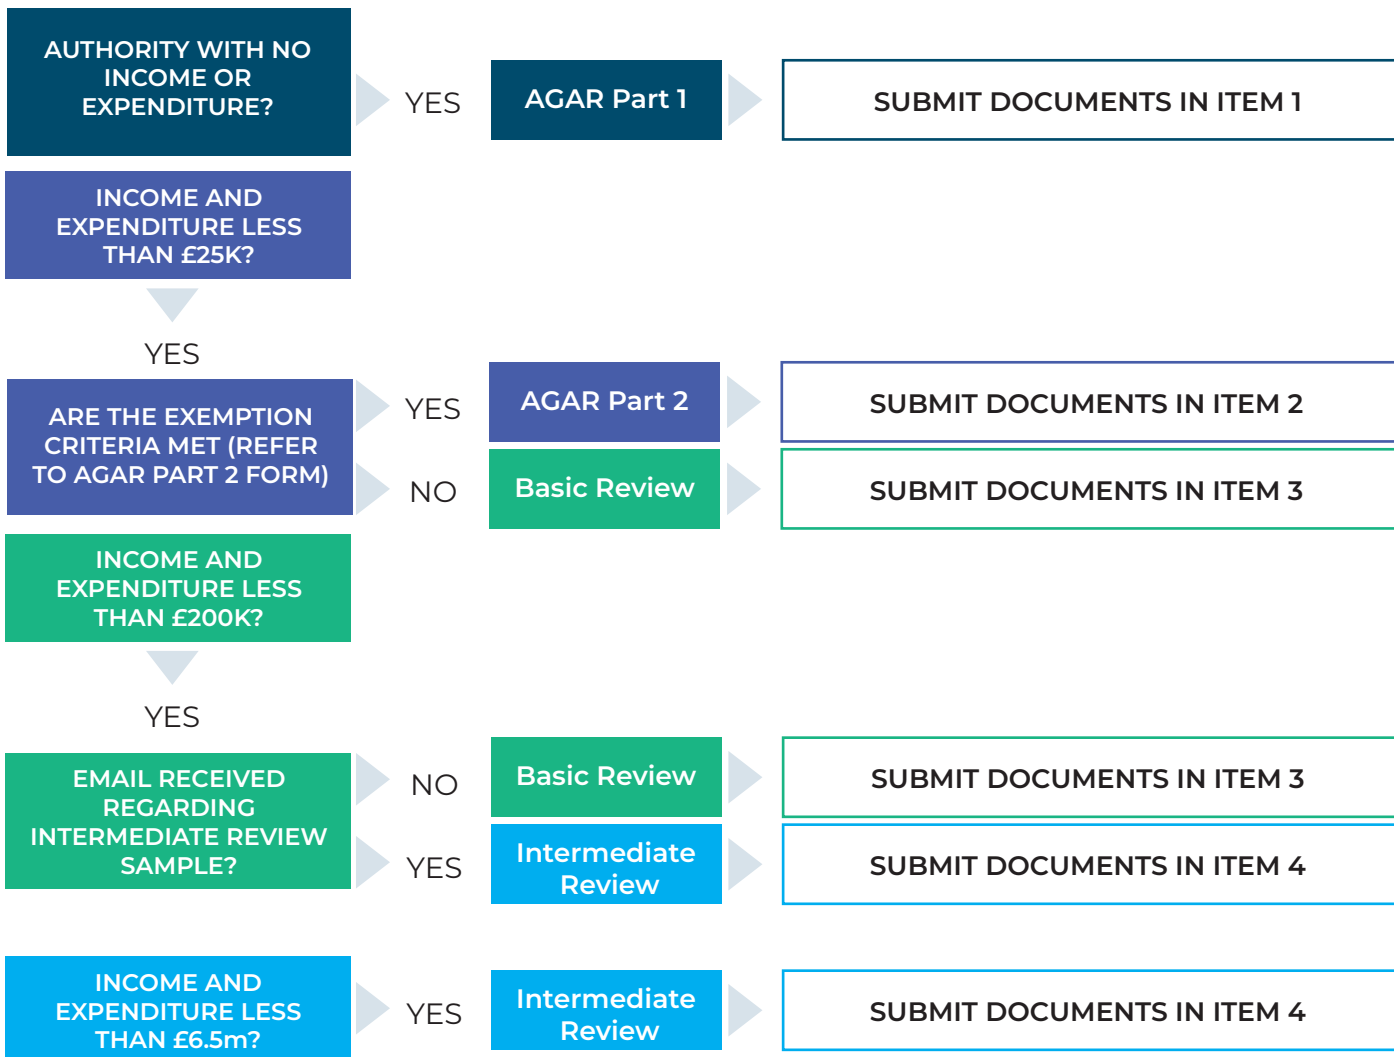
AUTHORITY WITH NO INCOME OR EXPENDITURE?

YES

AGAR Part 1

SUBMIT DOCUMENTS IN ITEM 1

INCOME AND EXPENDITURE LESS THAN £25K?

YES

ARE THE EXEMPTION CRITERIA MET (REFER TO AGAR PART 2 FORM)

YES

AGAR Part 2

SUBMIT DOCUMENTS IN ITEM 2

NO

Basic Review

SUBMIT DOCUMENTS IN ITEM 3

INCOME AND EXPENDITURE LESS THAN £200K?

YES

EMAIL RECEIVED REGARDING INTERMEDIATE REVIEW SAMPLE?

NO

Basic Review

SUBMIT DOCUMENTS IN ITEM 3

YES

Intermediate Review

SUBMIT DOCUMENTS IN ITEM 4

INCOME AND EXPENDITURE LESS THAN £6.5m?

YES

Intermediate Review

SUBMIT DOCUMENTS IN ITEM 4